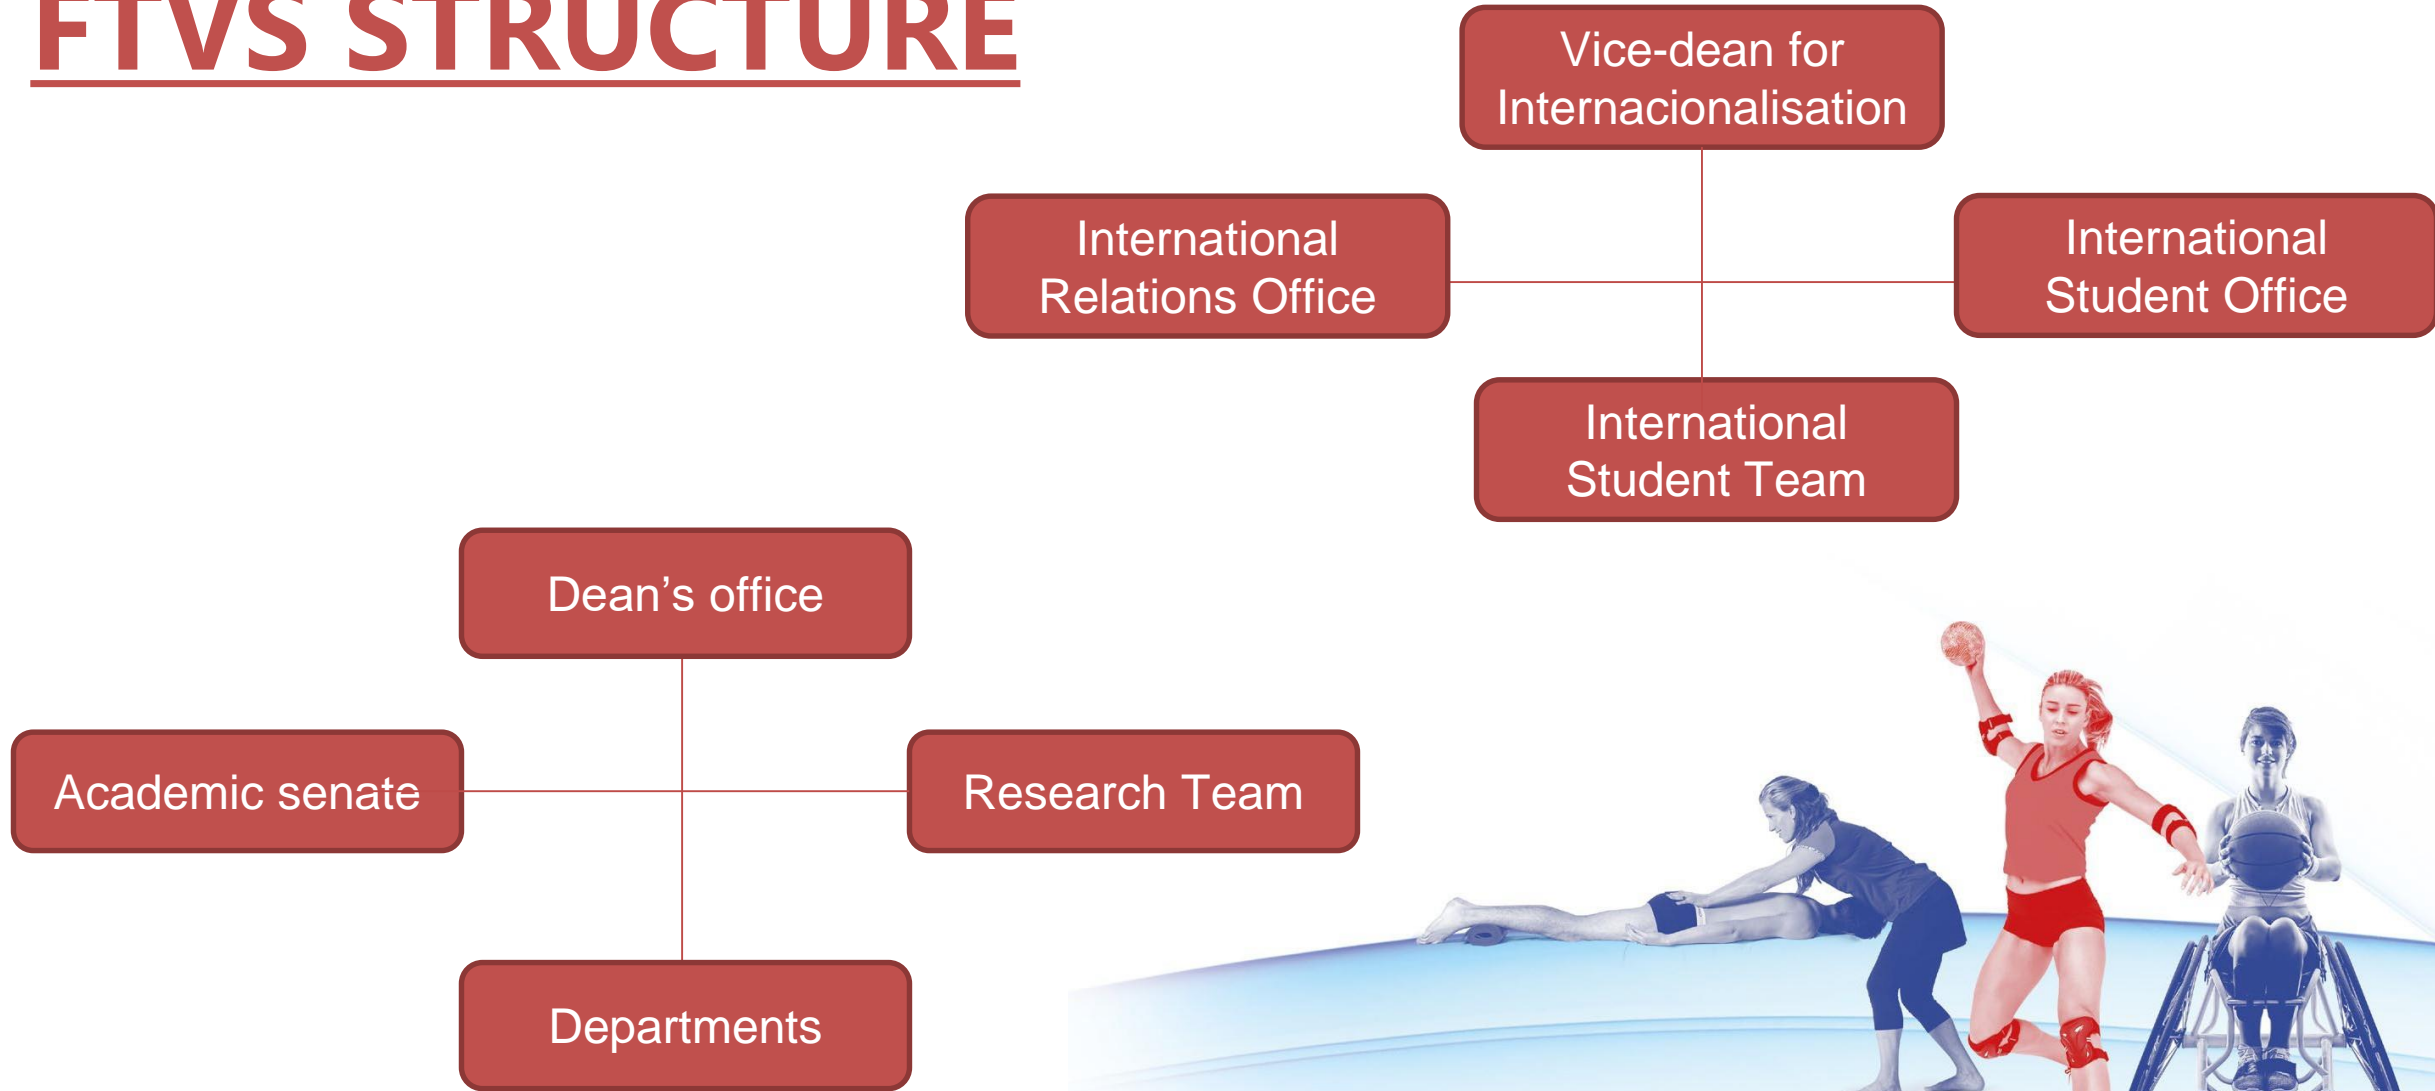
FTVS STRUCTURE

Vice-dean for Internacionalisation

International Relations Office

International Student Office

International Student Team

Dean’s office

Academic senate

Research Team

Departments